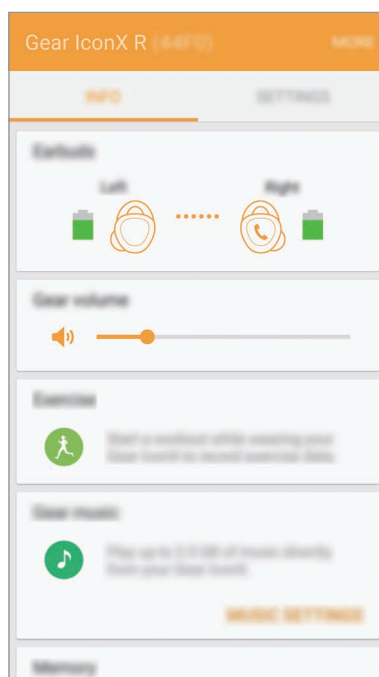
Gear IconX R (44F0) MORE

INFO SETTINGS

Earbuds

Left Right

Gear volume

Exercise

Start a workout while wearing your Gear IconX to record exercise data.

Gear music

Play up to 3.5 GB of music directly from your Gear IconX.

MUSIC SETTINGS

Memory